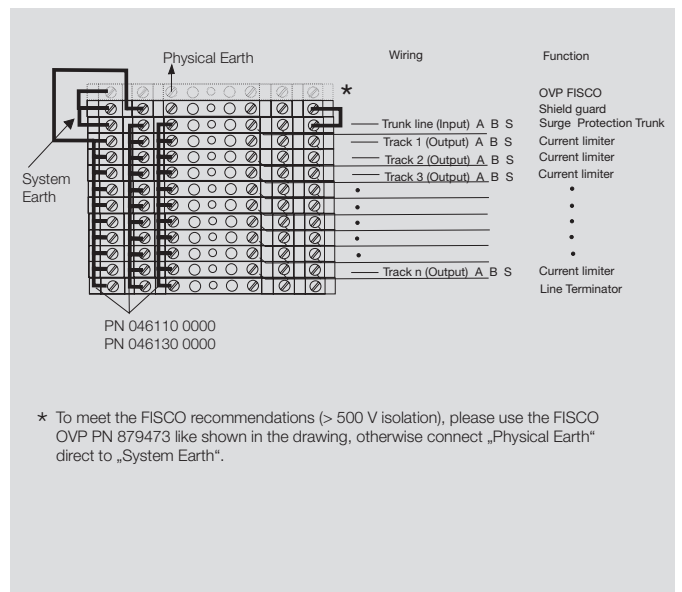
Physical Earth

Wiring

Function

*

OVP FISCO
Shield guard
Surge Protection Trunk
Current limiter
Current limiter
Current limiter

Trunk line (Input) A B S
Track 1 (Output) A B S
Track 2 (Output) A B S
Track 3 (Output) A B S

System Earth

Track n (Output) A B S

Current limiter
Line Terminator

PN 046110 0000
PN 046130 0000

* To meet the FISCO recommendations (> 500 V isolation), please use the FISCO OVP PN 879473 like shown in the drawing, otherwise connect „Physical Earth“ direct to „System Earth“.